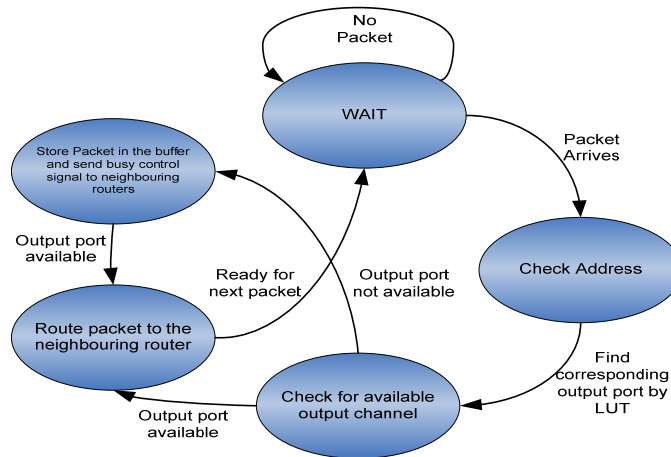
No Packet

WAIT

Packet Arrives

Store Packet in the buffer and send busy control signal to neighbouring routers

Output port available

Ready for next packet

Output port not available

Check Address

Route packet to the neighbouring router

Find corresponding output port by LUT

Check for available output channel

Output port available